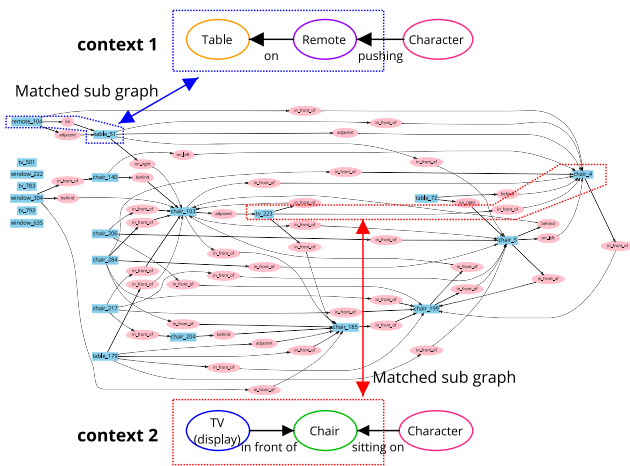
context 1

Table

Remote

Character

on

pushing

Matched sub graph

remote_104

table_37

tv_501

window_332

tv_783

window_304

tv_793

window_335

chair_182

chair_107

chair_206

chair_284

chair_217

chair_204

chair_185

table_175

tv_222

table_72

chair_4

chair_3

chair_190

Matched sub graph

context 2

TV (display)

Chair

Character

in front of

sitting on